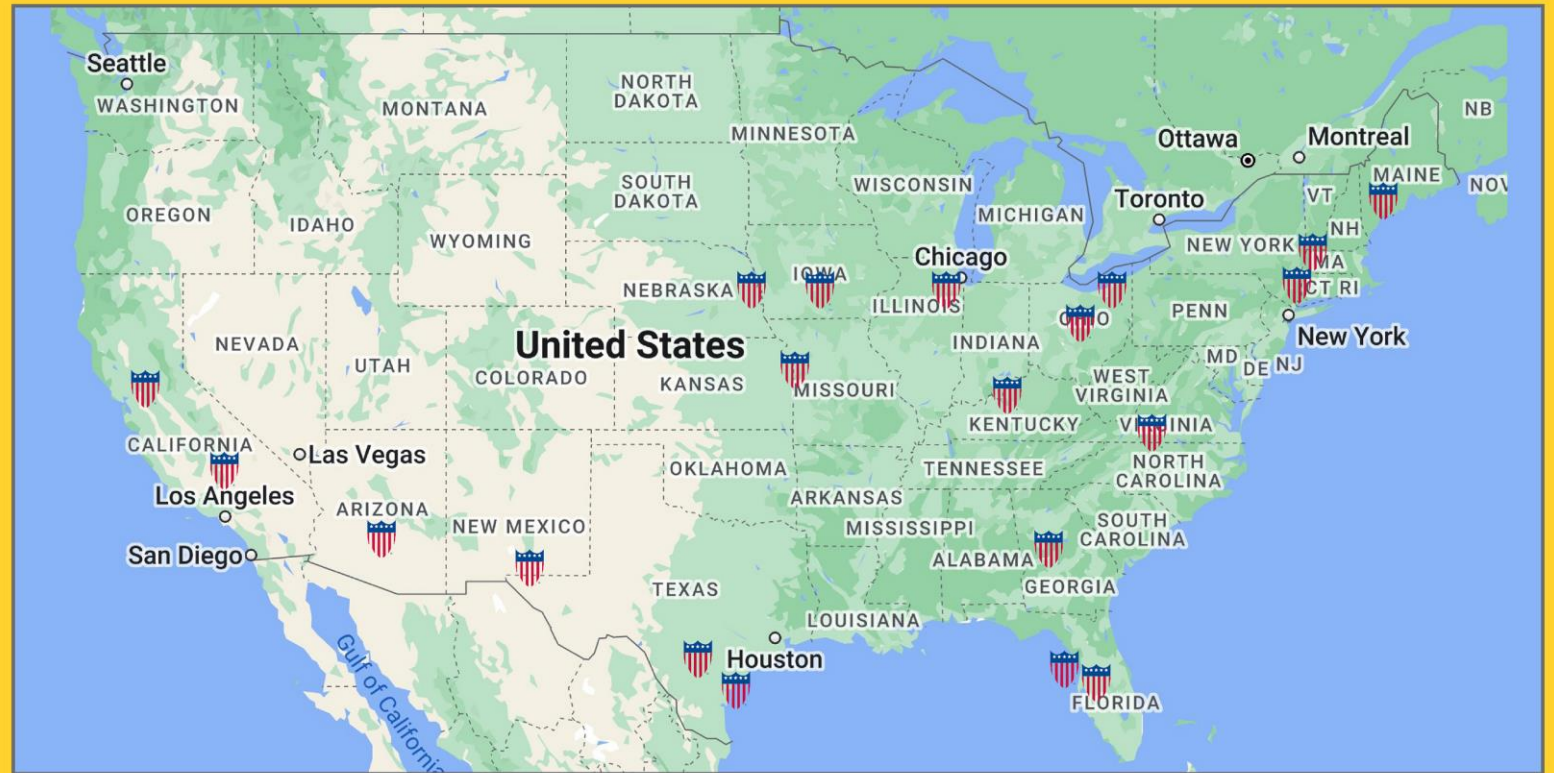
Seattle
WASHINGTON
MONTANA
NORTH DAKOTA
MINNESOTA
Ottawa
Montreal
NB
MAINE
NOV
SOUTH DAKOTA
WISCONSIN
OREGON
IDAHO
WYOMING
MICHIGAN
Toronto
VT
NH
NEW YORK
MA
CT RI
Chicago
NEBRASKA
IOWA
ILLINOIS
OHIO
PENN
New York
NEVADA
UTAH
United States
COLORADO
KANSAS
MISSOURI
INDIANA
MD
DE NJ
WEST VIRGINIA
KENTUCKY
VIRGINIA
CALIFORNIA
Las Vegas
OKLAHOMA
TENNESSEE
NORTH CAROLINA
Los Angeles
ARIZONA
NEW MEXICO
ARKANSAS
MISSISSIPPI
SOUTH CAROLINA
San Diego
ALABAMA
GEORGIA
TEXAS
LOUISIANA
Houston
Gulf of California
FLORIDA